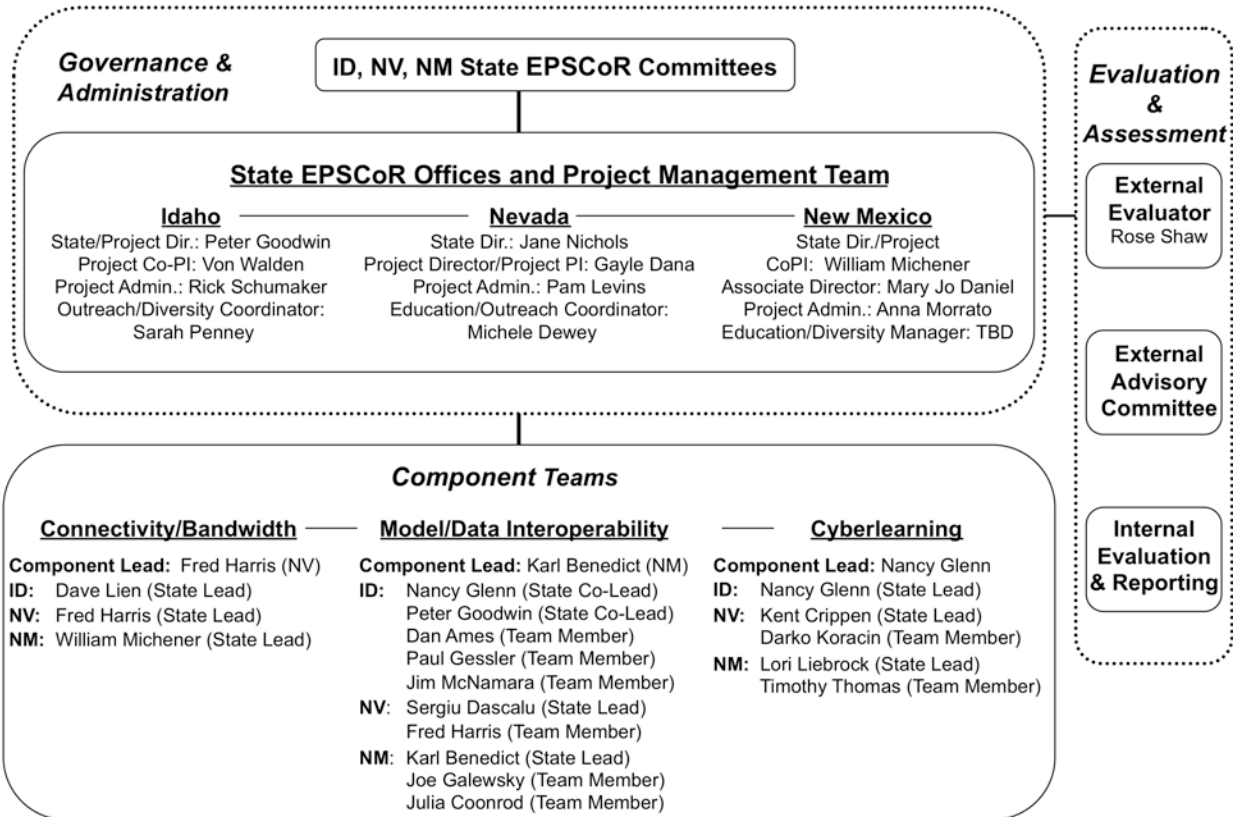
Governance & Administration

ID, NV, NM State EPSCoR Committees

State EPSCoR Offices and Project Management Team

Idaho
State/Project Dir.: Peter Goodwin
Project Co-PI: Von Walden
Project Admin.: Rick Schumaker
Outreach/Diversity Coordinator: Sarah Penney

Nevada
State Dir.: Jane Nichols
Project Director/Project PI: Gayle Dana
Project Admin.: Pam Levins
Education/Outreach Coordinator: Michele Dewey

New Mexico
State Dir./Project
CoPI: William Michener
Associate Director: Mary Jo Daniel
Project Admin.: Anna Morrato
Education/Diversity Manager: TBD

Evaluation & Assessment

External Evaluator
Rose Shaw

External Advisory Committee

Internal Evaluation & Reporting

Component Teams

Connectivity/Bandwidth
Component Lead: Fred Harris (NV)
ID: Dave Lien (State Lead)
NV: Fred Harris (State Lead)
NM: William Michener (State Lead)

Model/Data Interoperability
Component Lead: Karl Benedict (NM)
ID: Nancy Glenn (State Co-Lead)
Peter Goodwin (State Co-Lead)
Dan Ames (Team Member)
Paul Gessler (Team Member)
Jim McNamara (Team Member)
NV: Sergiu Dascalu (State Lead)
Fred Harris (Team Member)
NM: Karl Benedict (State Lead)
Joe Galewsky (Team Member)
Julia Coonrod (Team Member)

Cyberlearning
Component Lead: Nancy Glenn
ID: Nancy Glenn (State Lead)
NV: Kent Crippen (State Lead)
Darko Koracin (Team Member)
NM: Lori Liebrock (State Lead)
Timothy Thomas (Team Member)